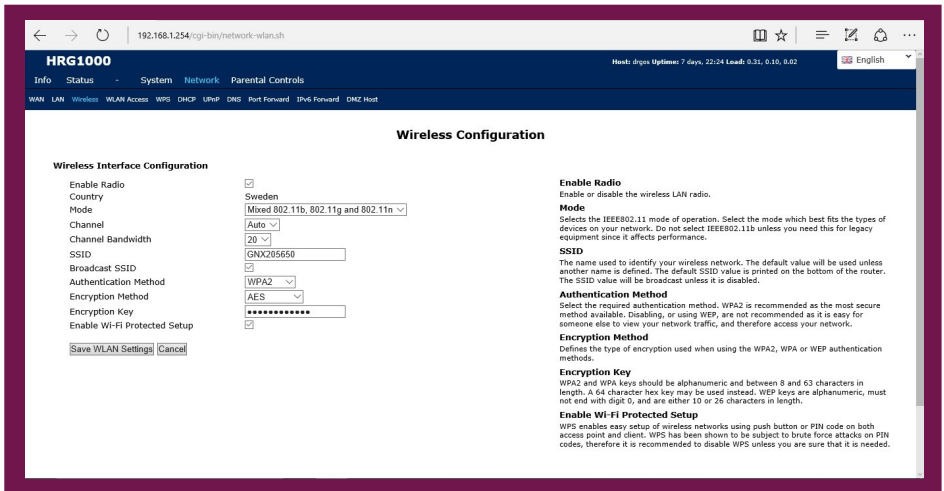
192.168.1.254/cgi-bin/network-wlan.sh

HRG1000

Host: drgos Uptime: 7 days, 22:24 Load: 0.31, 0.10, 0.02

English

Info Status - System Network Parental Controls

WAN LAN Wireless WLAN Access WPS DHCP UPnP DNS Port Forward IPv6 Forward DMZ Host

Wireless Configuration

Wireless Interface Configuration

| | |
|---|---|
| Enable Radio | ☑ |
| Country | Sweden |
| Mode | Mixed 802.11b, 802.11g and 802.11n |
| Channel | Auto |
| Channel Bandwidth | 20 |
| SSID | GNX205650 |
| Broadcast SSID | ☑ |
| Authentication Method | WPA2 |
| Encryption Method | AES |
| Encryption Key | •••••••••••• |
| Enable Wi-Fi Protected Setup | ☑ |

Save WLAN Settings Cancel

Enable Radio
Enable or disable the wireless LAN radio.

Mode
Selects the IEEE802.11 mode of operation. Select the mode which best fits the types of devices on your network. Do not select IEEE802.11b unless you need this for legacy equipment since it affects performance.

SSID
The name used to identify your wireless network. The default value will be used unless another name is defined. The default SSID value is printed on the bottom of the router. The SSID value will be broadcast unless it is disabled.

Authentication Method
Select the required authentication method. WPA2 is recommended as the most secure method available. Disabling, or using WEP, are not recommended as it is easy for someone else to view your network traffic, and therefore access your network.

Encryption Method
Defines the type of encryption used when using the WPA2, WPA or WEP authentication methods.

Encryption Key
WPA2 and WPA keys should be alphanumeric and between 8 and 63 characters in length. A 64 character hex key may be used instead. WEP keys are alphanumeric, must not end with digit 0, and are either 10 or 26 characters in length.

Enable Wi-Fi Protected Setup
WPS enables easy setup of wireless networks using push button or PIN code on both access point and client. WPS has been shown to be subject to brute force attacks on PIN codes, therefore it is recommended to disable WPS unless you are sure that it is needed.